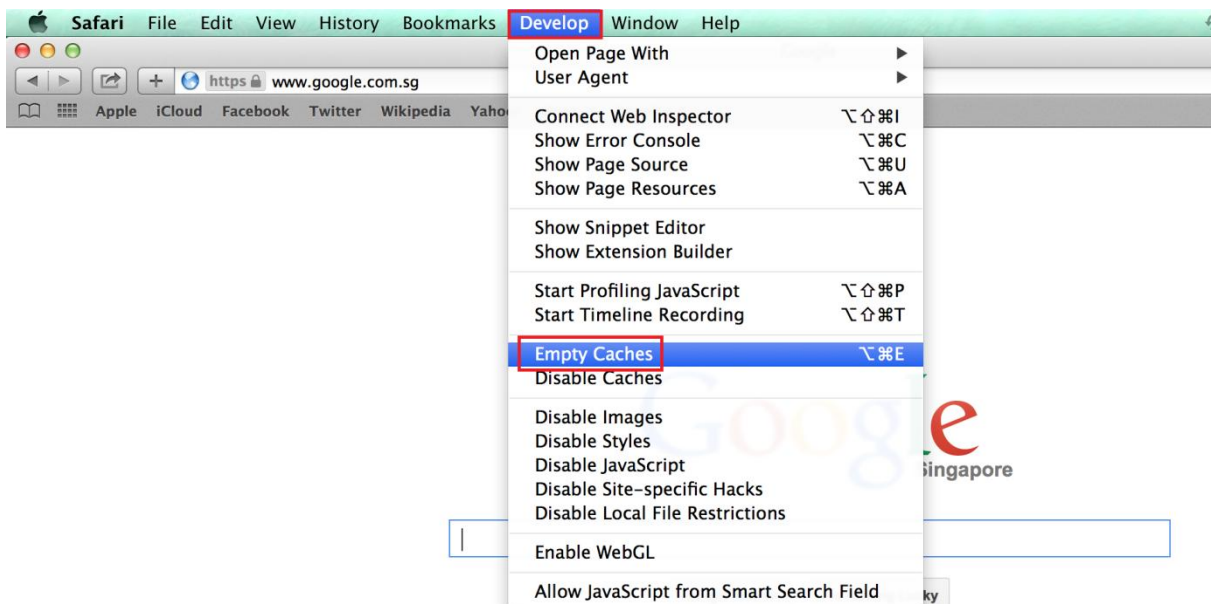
Safari File Edit View History Bookmarks Develop Window Help

https www.google.com.sg

Apple iCloud Facebook Twitter Wikipedia Yaho

Open Page With ▶
User Agent ▶

Connect Web Inspector ⌥⇧⌘I
Show Error Console ⌥⌘C
Show Page Source ⌥⌘U
Show Page Resources ⌥⌘A

Show Snippet Editor
Show Extension Builder

Start Profiling JavaScript ⌥⇧⌘P
Start Timeline Recording ⌥⇧⌘T

Empty Caches ⌥⌘E
Disable Caches

Disable Images
Disable Styles
Disable JavaScript
Disable Site-specific Hacks
Disable Local File Restrictions

Enable WebGL

Allow JavaScript from Smart Search Field

Google
Singapore

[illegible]ky